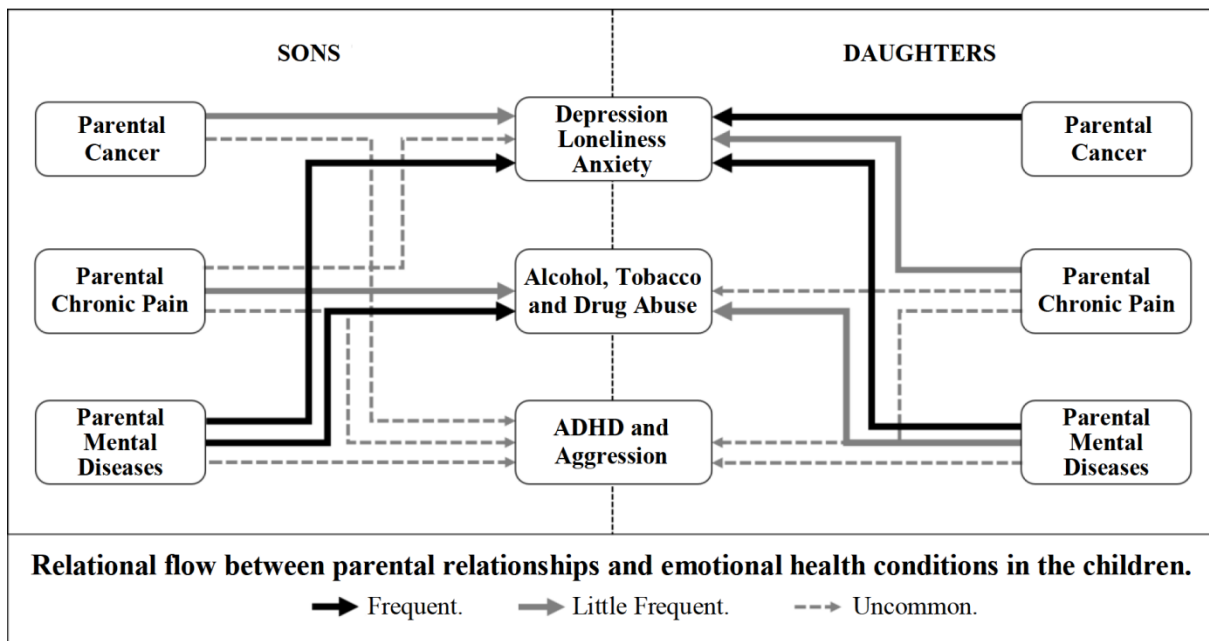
SONS

DAUGHTERS

Parental Cancer

Depression Loneliness Anxiety

Parental Cancer

Parental Chronic Pain

Alcohol, Tobacco and Drug Abuse

Parental Chronic Pain

Parental Mental Diseases

ADHD and Aggression

Parental Mental Diseases

Relational flow between parental relationships and emotional health conditions in the children.

Frequent. Little Frequent. Uncommon.